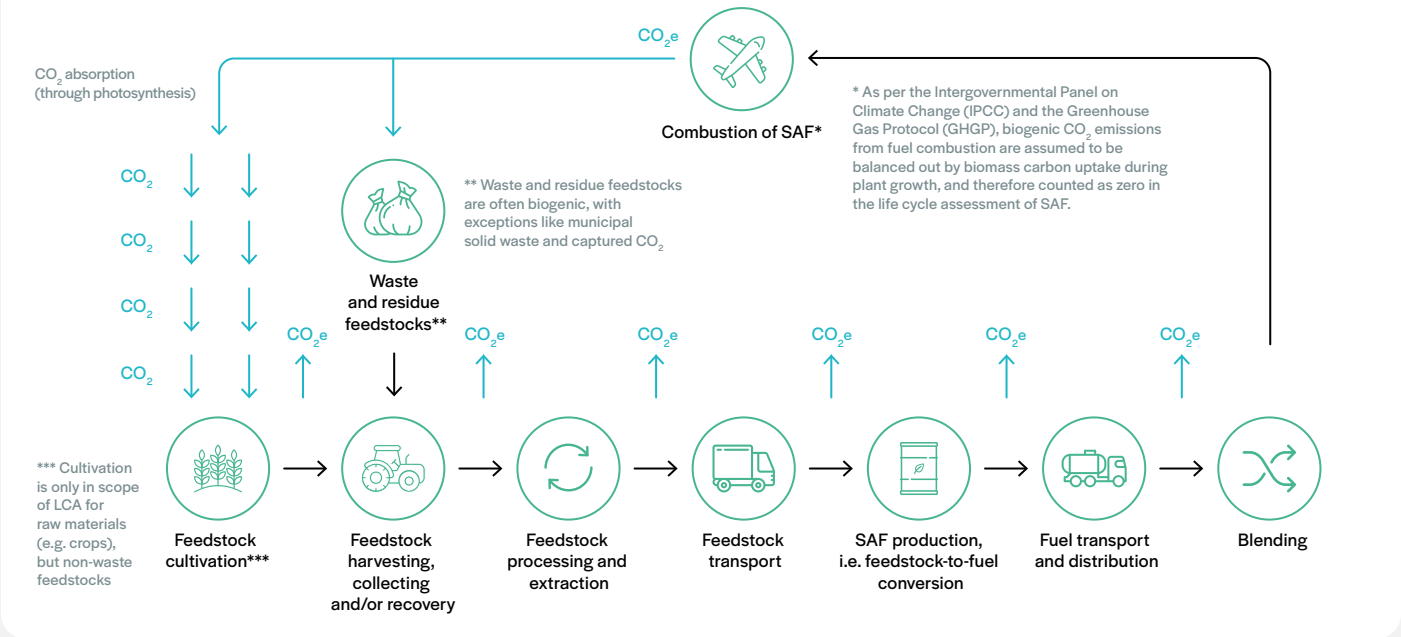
$CO_2e$

Combustion of SAF*

$CO_2$ absorption (through photosynthesis)

* As per the Intergovernmental Panel on Climate Change (IPCC) and the Greenhouse Gas Protocol (GHGP), biogenic $CO_2$ emissions from fuel combustion are assumed to be balanced out by biomass carbon uptake during plant growth, and therefore counted as zero in the life cycle assessment of SAF.

$CO_2$

$CO_2$

$CO_2$

$CO_2$

** Waste and residue feedstocks are often biogenic, with exceptions like municipal solid waste and captured $CO_2$

Waste and residue feedstocks**

$CO_2e$

$CO_2e$

$CO_2e$

$CO_2e$

$CO_2e$

$CO_2e$

*** Cultivation is only in scope of LCA for raw materials (e.g. crops), but non-waste feedstocks

Feedstock cultivation***

Feedstock harvesting, collecting and/or recovery

Feedstock processing and extraction

Feedstock transport

SAF production, i.e. feedstock-to-fuel conversion

Fuel transport and distribution

Blending